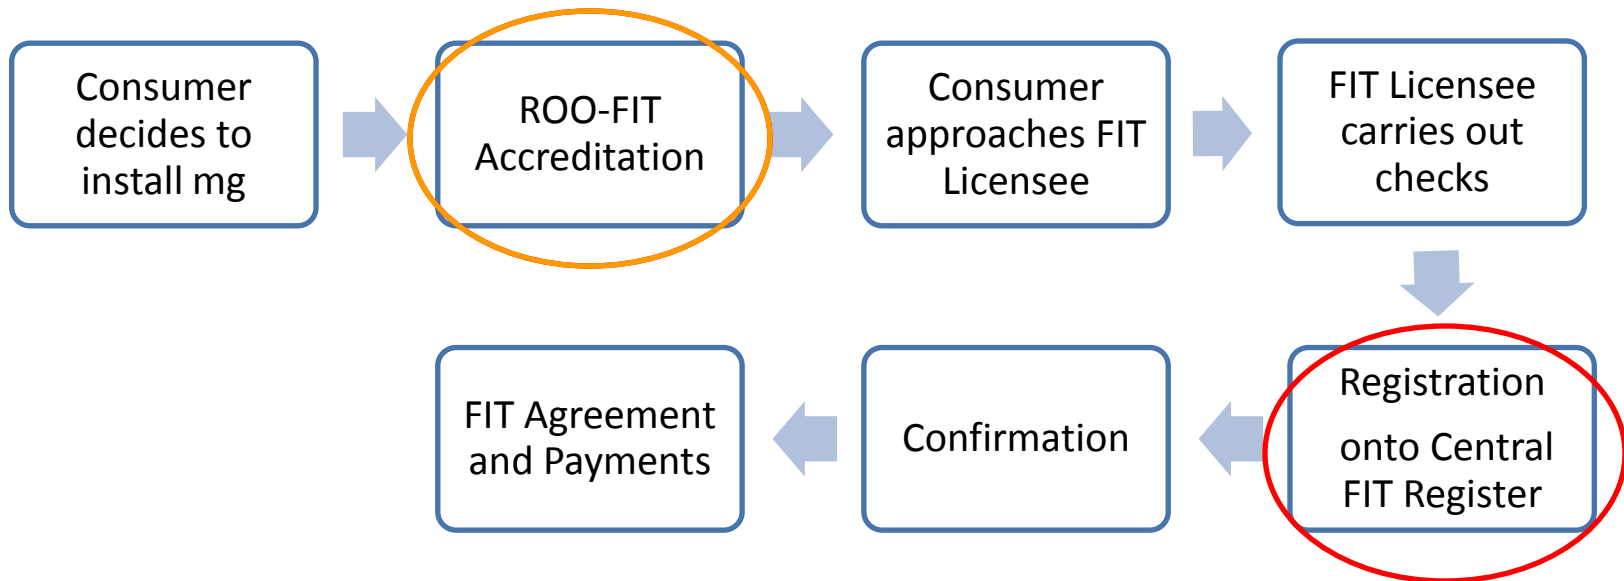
Consumer decides to install mg

ROO-FIT Accreditation

Consumer approaches FIT Licensee

FIT Licensee carries out checks

Registration onto Central FIT Register

Confirmation

FIT Agreement and Payments